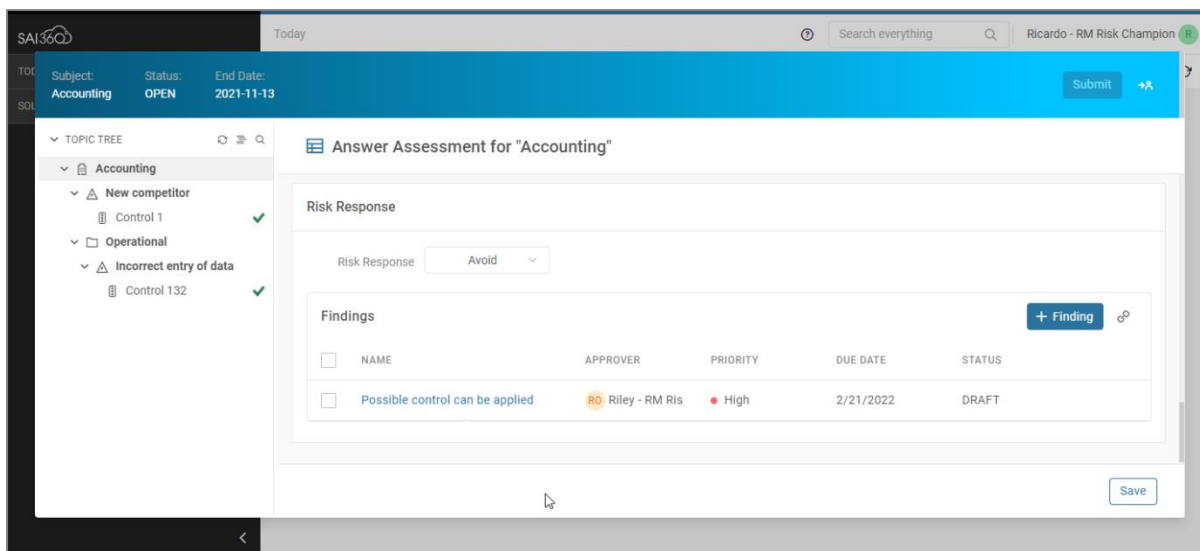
SAI360

Today

Search everything

Ricardo - RM Risk Champion R

TOD

SOL

Subject: Accounting

Status: OPEN

End Date: 2021-11-13

Submit

TOPIC TREE

Accounting

New competitor

Control 1

Operational

Incorrect entry of data

Control 132

Answer Assessment for "Accounting"

Risk Response

Risk Response Avoid

Findings

+ Finding

| NAME | APPROVER | PRIORITY | DUE DATE | STATUS |
|---|---|---|---|---|
| Possible control can be applied | RO Riley - RM Ris | High | 2/21/2022 | DRAFT |

Save